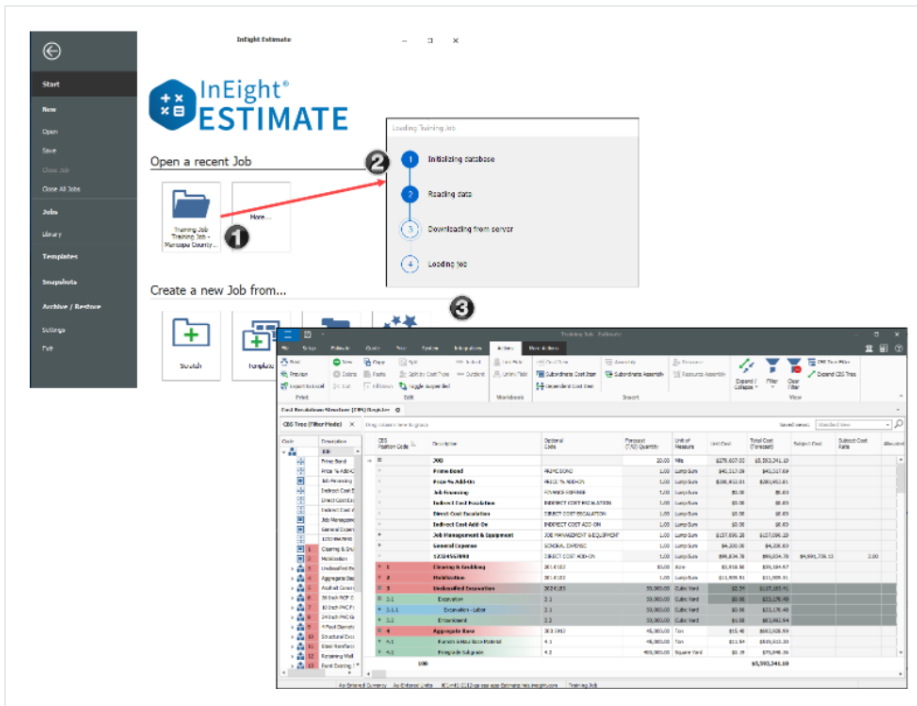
InEight Estimate

Start
New
Open
Save
Close Job
Close All Jobs
Jobs
Library
Templates
Snapshots
Archive / Restore
Settings
Exit

InEight® ESTIMATE

Open a recent Job

Training Job - Training Job - Maricopa County...

More...

Loading Training Job

Initializing database

Reading data

Downloading from server

Loading Job

Create a new Job from...

Scratch

Template

Training Job - Estimate

File Setup Estimate Quote Tool Options Integrations Actions View Actions

Print Preview Export to Excel Print
New Delete Move Edit
Copy Paste Fill Down Split by Cost Type Toggle Suspended
Indent Outdent
Unlink Table
Subordinate Cost Item Dependent Cost Item
Subordinate Assembly
Resource Assembly
Insert
Workbook
Expand / Collapse Filter Clear Filter
CBS Tree Filter Expand CBS Tree
View

Cost Breakdown Structure (CBS) Register

CBS Tree (Filter Mode)

Drag columns here to group

Saved views: Standard View

Code Description
000
1 Prime Bond
Price % Add-On
Job Financing
Indirect Cost Escalation
Direct Cost Escalation
Indirect Cost Add-On
Job Management & Equipment
General Expense
123456789
1 Clearing & Grubbing
2 Mobilization
3 Unclassified Excavation
4 Aggregate Base
5 Asphalt Concrete
6 18 Inch RCP
7 18 Inch PVC Pipe
8 24 Inch PVC Pipe
9 Affixed Elements
10 Structural Excavation
11 Steel Reinforcement
12 Retaining Wall
13 Paint Striping

| CBS Position Code | Description | Optional Code | Forecast (TQ) Quantity | Unit of Measure | Unit Cost | Total Cost (Forecast) | Subject Cost | Subject Cost Rate |
|---|---|---|---|---|---|---|---|---|
| | 000 | | 10.00 | Mile | $279,607.02 | $5,593,341.10 | | |
| | Prime Bond | PRIME BOND | 1.00 | Lump Sum | $43,317.09 | $43,317.09 | | |
| | Price % Add-On | PRICE % ADD-ON | 1.00 | Lump Sum | $280,453.01 | $280,453.01 | | |
| | Job Financing | FINANCE EXPENSE | 1.00 | Lump Sum | $0.00 | $0.00 | | |
| | Indirect Cost Escalation | INDIRECT COST ESCALATION | 1.00 | Lump Sum | $0.00 | $0.00 | | |
| | Direct Cost Escalation | DIRECT COST ESCALATION | 1.00 | Lump Sum | $0.00 | $0.00 | | |
| | Indirect Cost Add-On | INDIRECT COST ADD ON | 1.00 | Lump Sum | $0.00 | $0.00 | | |
| | Job Management & Equipment | JOB MANAGEMENT & EQUIPMENT | 1.00 | Lump Sum | $137,891.28 | $137,891.28 | | |
| | General Expense | GENERAL EXPENSE | 1.00 | Lump Sum | $4,200.00 | $4,200.00 | | |
| | 123456789 | DIRECT COST ADD-ON | 1.00 | Lump Sum | $99,834.78 | $99,834.78 | $4,995,736.13 | 2.00 |
| 1 | Clearing & Grubbing | 201.0103 | 15.00 | Acre | $1,916.98 | $28,754.67 | | |
| 2 | Mobilization | 201.0103 | 1.00 | Lump Sum | $11,005.91 | $11,005.91 | | |
| 3 | Unclassified Excavation | 203.0103 | 50,000.00 | Cubic Yard | $2.57 | $127,327.41 | | |
| 3.1 | Excavation | 3.1 | 50,000.00 | Cubic Yard | $0.46 | $23,176.48 | | |
| 3.1.1 | Excavation - Labor | 3.1 | 50,000.00 | Cubic Yard | $0.46 | $23,176.48 | | |
| 3.2 | Embankment | 3.2 | 50,000.00 | Cubic Yard | $1.08 | $53,993.64 | | |
| 4 | Aggregate Base | 303.0103 | 45,000.00 | Ton | $15.45 | $683,835.59 | | |
| 4.1 | Furnish Aggregate Base Material | 4.1 | 45,000.00 | Ton | $11.54 | $519,513.20 | | |
| 4.2 | Prepare Subgrade | 4.2 | 400,000.00 | Square Yard | $0.19 | $75,848.36 | | |
| | 000 | | | | | $5,593,341.10 | | |

Training Job